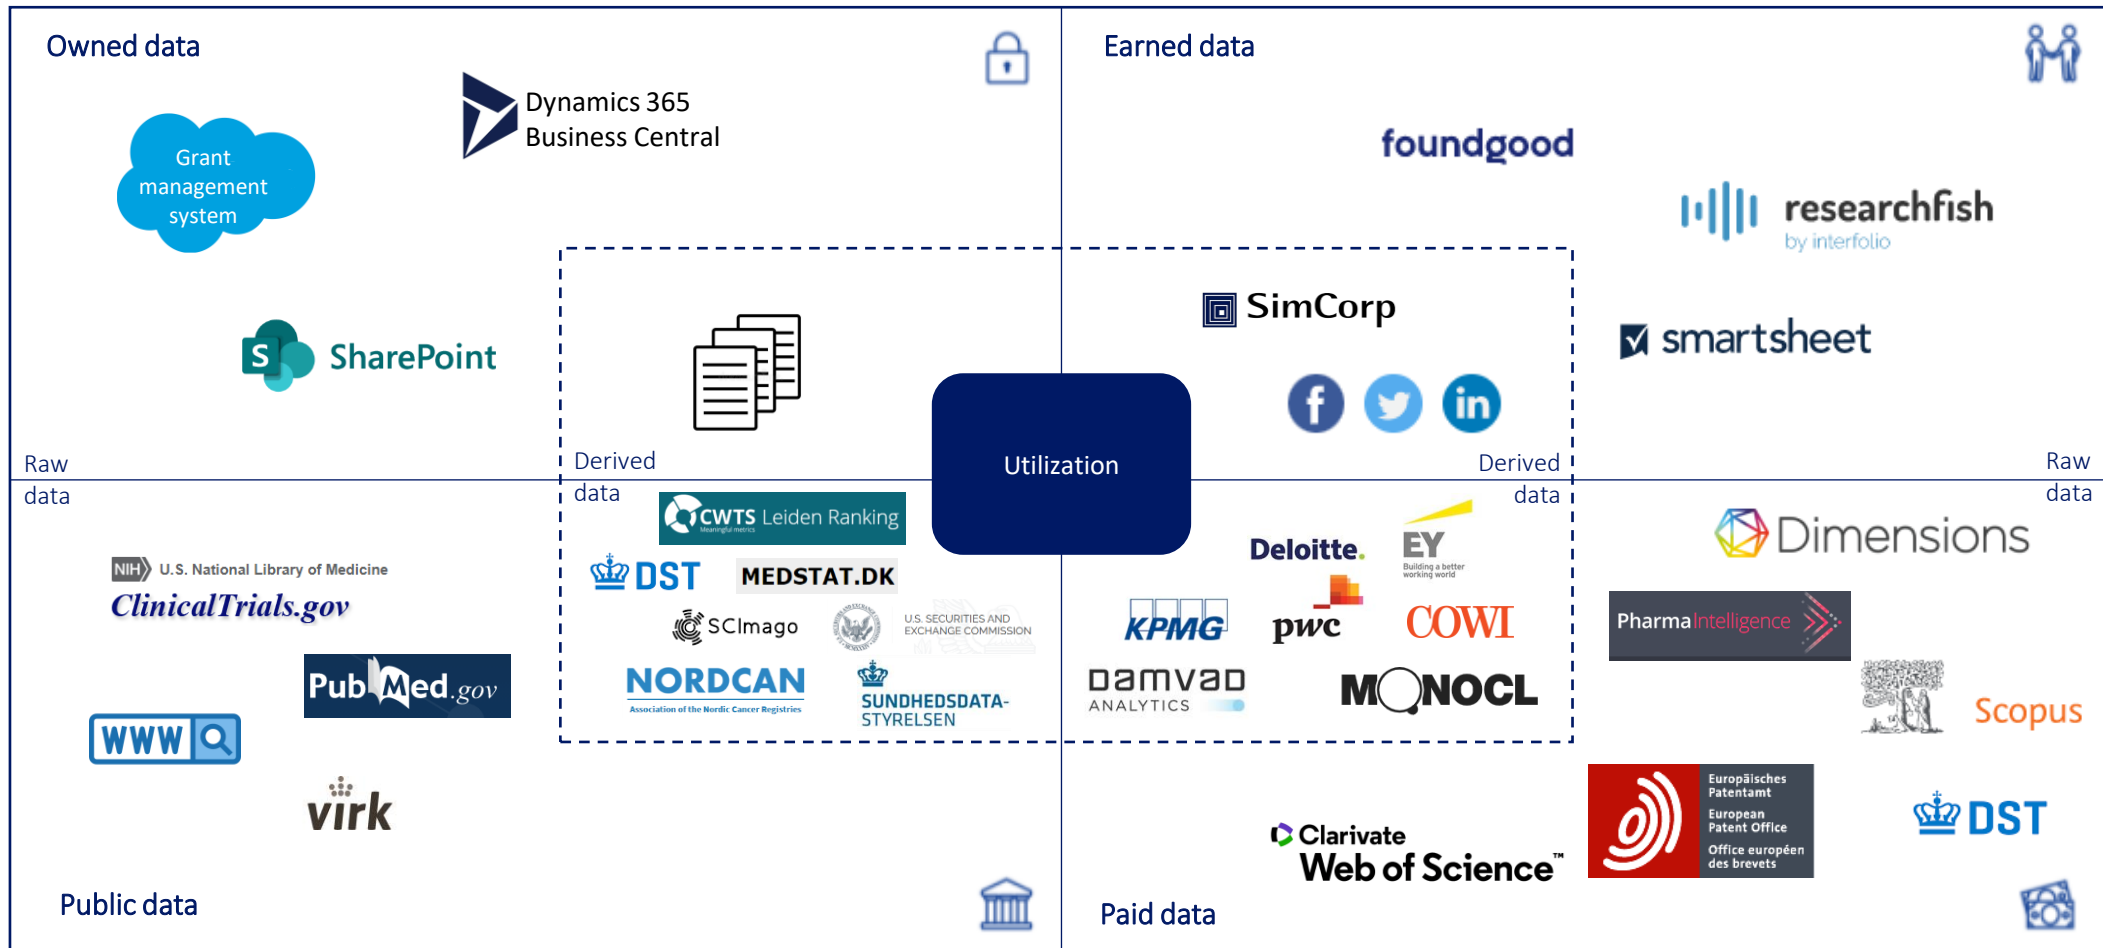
Owned data

Grant management system

Dynamics 365 Business Central

SharePoint

Earned data

foundgood

researchfish by interfolio

SimCorp

smartsheet

Raw data

Derived data

Utilization

Derived data

Raw data

NIH U.S. National Library of Medicine
ClinicalTrials.gov

PubMed.gov

WWW

virk

CWTS Leiden Ranking

DST

MEDSTAT.DK

SCImago

U.S. SECURITIES AND EXCHANGE COMMISSION

NORDCAN Association of the Nordic Cancer Registries

SUNDHEDSDATA-STYRELSEN

Deloitte.

EY Building a better working world

KPMG

pwc

COWI

damvad ANALYTICS

MONOCL

Dimensions

PharmaIntelligence

Scopus

Clarivate Web of Science™

Europäisches Patentamt
European Patent Office
Office européen des brevets

DST

Public data

Paid data